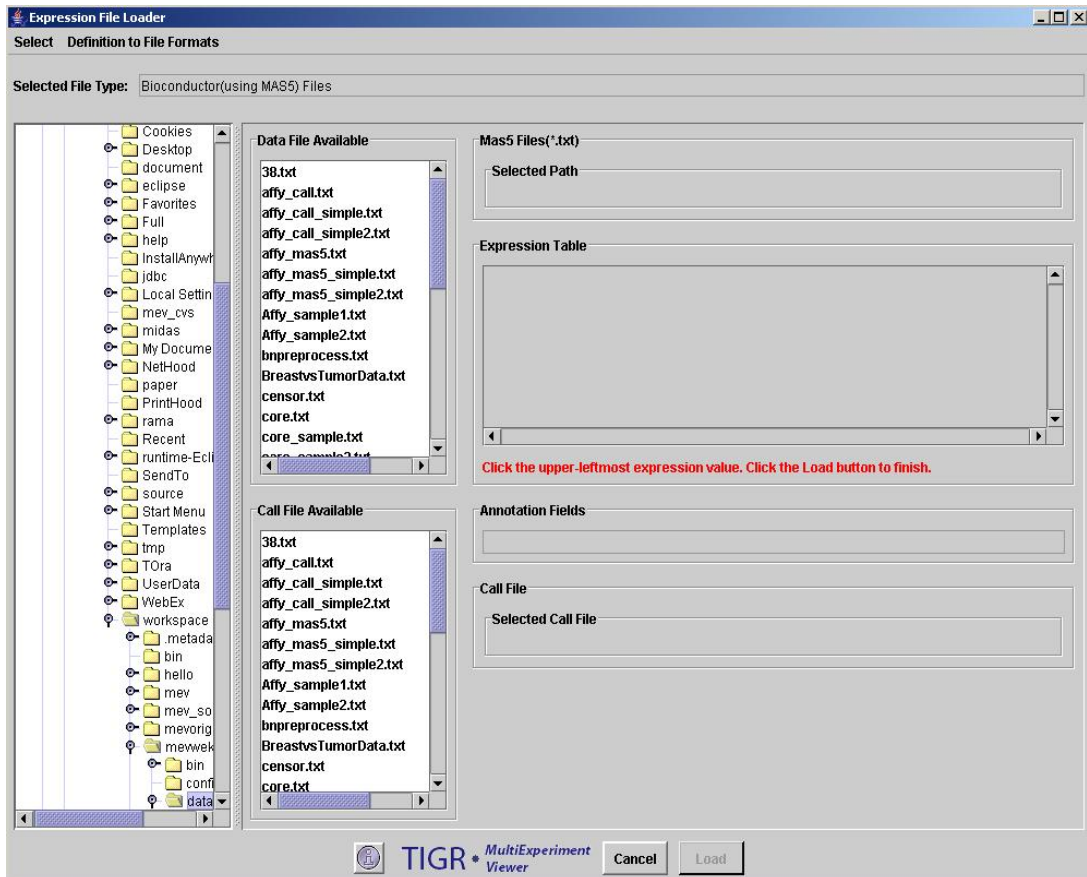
Expression File Loader

Select Definition to File Formats

Selected File Type: Bioconductor(using MAS5) Files

Cookies
Desktop
document
eclipse
Favorites
Full
help
InstallAnywh
jdbc
Local Settin
mev_cvs
midas
My Docume
NetHood
paper
PrintHood
rama
Recent
runtime-Ecli
SendTo
source
Start Menu
Templates
tmp
TOra
UserData
WebEx
workspace
.metada
bin
hello
mev
mev_so
mevorig
mevwek
bin
confi
data

Data File Available

38.txt
affy_call.txt
affy_call_simple.txt
affy_call_simple2.txt
affy_mas5.txt
affy_mas5_simple.txt
affy_mas5_simple2.txt
Affy_sample1.txt
Affy_sample2.txt
bnpreprocess.txt
BreastvsTumorData.txt
censor.txt
core.txt
core_sample.txt
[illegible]

Call File Available

38.txt
affy_call.txt
affy_call_simple.txt
affy_call_simple2.txt
affy_mas5.txt
affy_mas5_simple.txt
affy_mas5_simple2.txt
Affy_sample1.txt
Affy_sample2.txt
bnpreprocess.txt
BreastvsTumorData.txt
censor.txt
core.txt

Mas5 Files(*.txt)

Selected Path

Expression Table

Click the upper-leftmost expression value. Click the Load button to finish.

Annotation Fields

Call File

Selected Call File

TIGR MultiExperiment Viewer

Cancel

Load